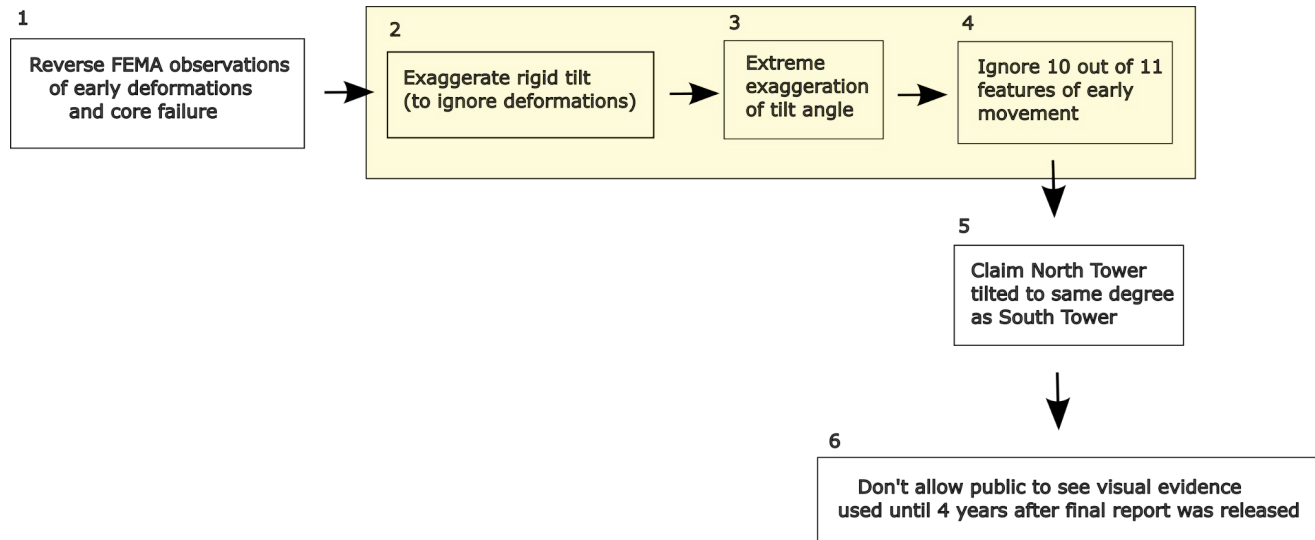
1

Reverse FEMA observations of early deformations and core failure

2

Exaggerate rigid tilt (to ignore deformations)

3

Extreme exaggeration of tilt angle

4

Ignore 10 out of 11 features of early movement

5

Claim North Tower tilted to same degree as South Tower

6

Don't allow public to see visual evidence used until 4 years after final report was released